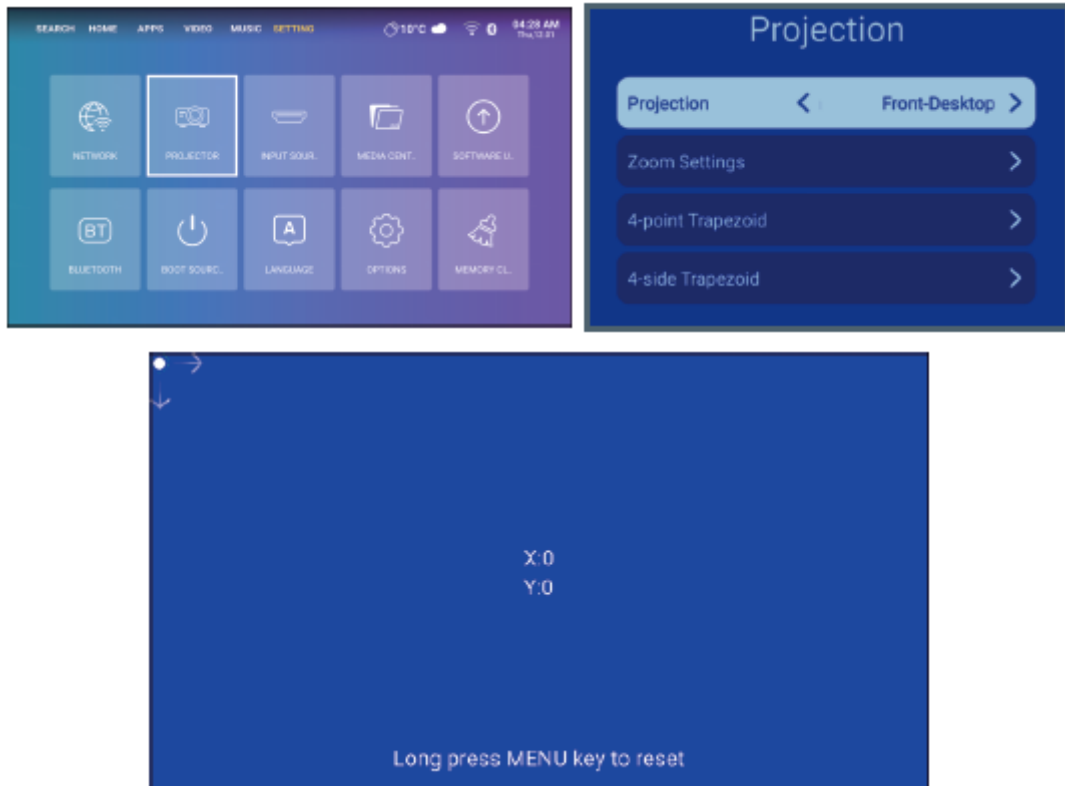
SEARCH HOME APPS VIDEO MUSIC SETTING

10°C

0

04:28 AM
Thu,12.01

NETWORK

PROJECTOR

INPUT SOUR..

MEDIA CENT..

SOFTWARE U..

BT

BLUETOOTH

BOOT SOURC..

A

LANGUAGE

OPTIONS

MEMORY CL..

Projection

Projection < Front-Desktop >

Zoom Settings >

4-point Trapezoid >

4-side Trapezoid >

X:0
Y:0

Long press MENU key to reset